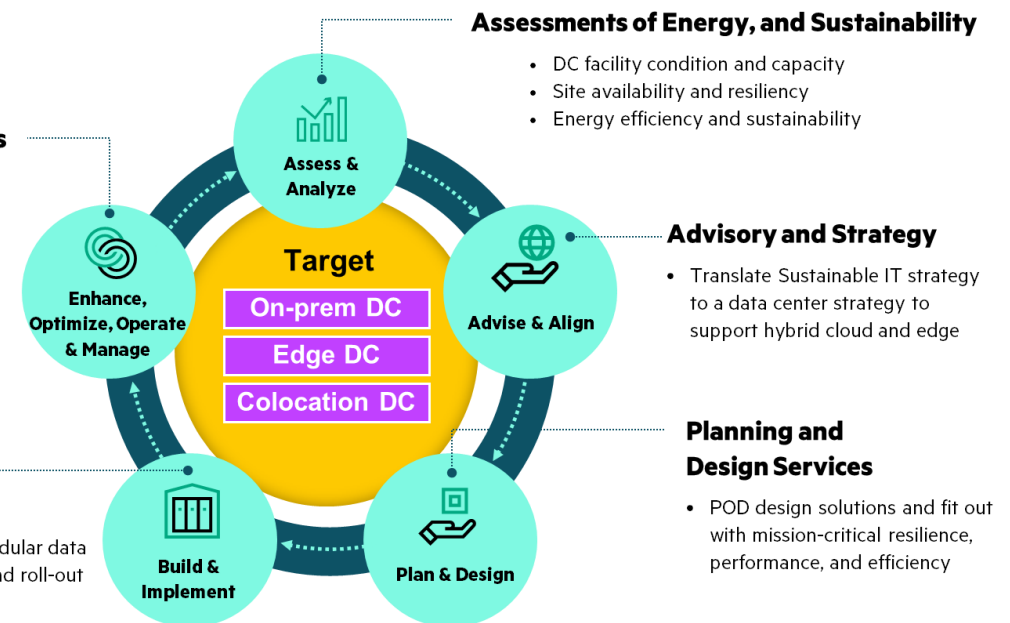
Assessments of Energy, and Sustainability

- DC facility condition and capacity
- Site availability and resiliency
- Energy efficiency and sustainability

s

Assess & Analyze

Enhance, Optimize, Operate & Manage

Target

On-prem DC

Edge DC

Colocation DC

Advise & Align

Advisory and Strategy

- Translate Sustainable IT strategy to a data center strategy to support hybrid cloud and edge

Planning and Design Services

- POD design solutions and fit out with mission-critical resilience, performance, and efficiency

dular data
nd roll-out

Build & Implement

Plan & Design